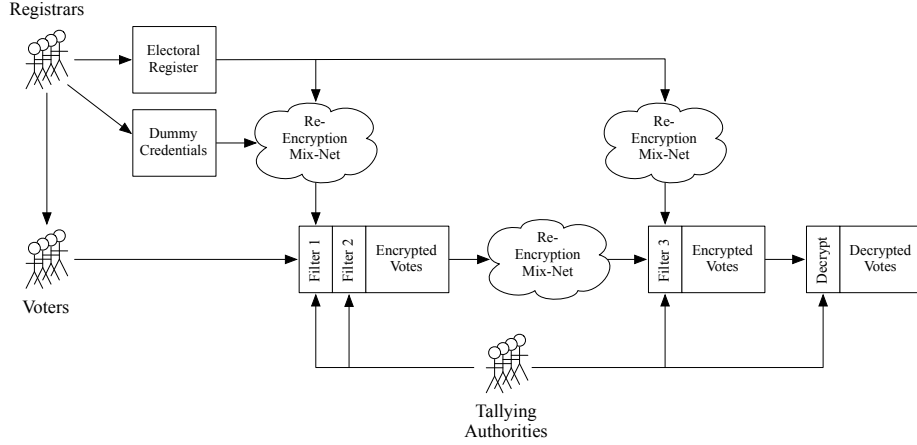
Registrars

Electoral Register

Dummy Credentials

Re-Encryption Mix-Net

Re-Encryption Mix-Net

Voters

Filter 1

Filter 2

Encrypted Votes

Re-Encryption Mix-Net

Filter 3

Encrypted Votes

Decrypt

Decrypted Votes

Tallying Authorities